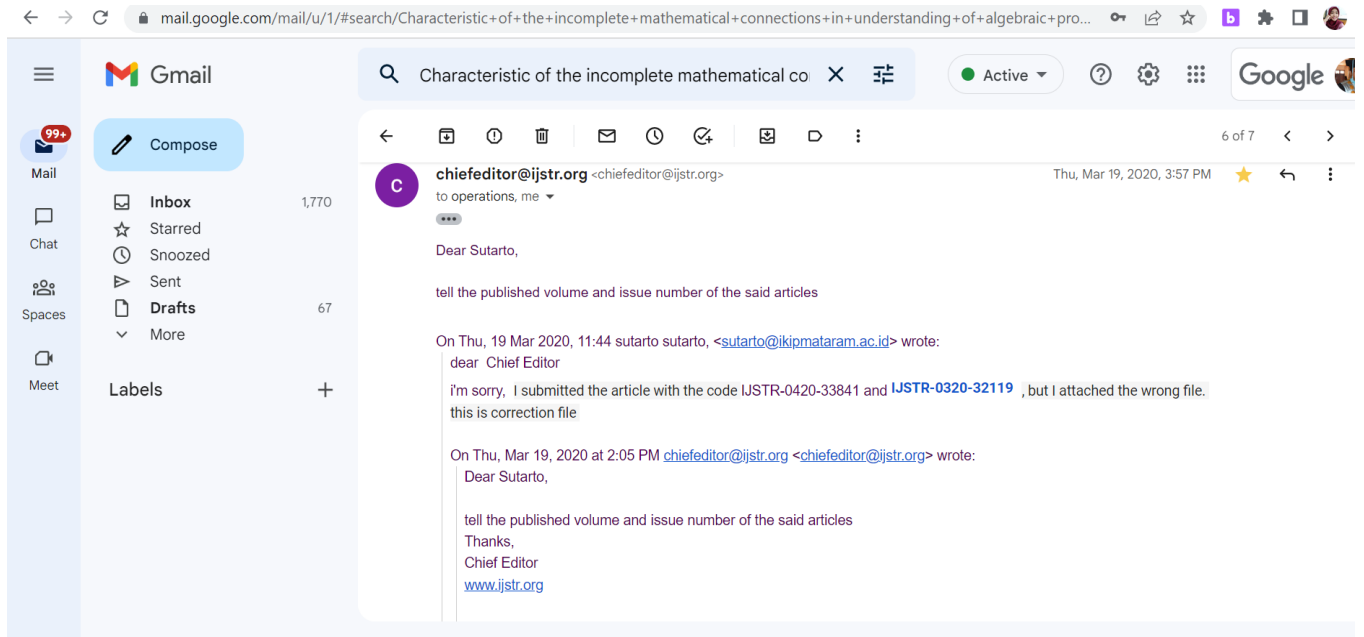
mail.google.com/mail/u/1/#search/Characteristic+of+the+incomplete+mathematical+connections+in+understanding+of+algebraic+pro...

Gmail

Characteristic of the incomplete mathematical co

Active

Google

99+
Mail

Chat

Spaces

Meet

Compose

Inbox 1,770
Starred
Snoozed
Sent
Drafts 67
More

Labels

6 of 7

C

chiefeditor@ijstr.org <chiefeditor@ijstr.org>

Thu, Mar 19, 2020, 3:57 PM

to operations, me

Dear Sutarto,

tell the published volume and issue number of the said articles

On Thu, 19 Mar 2020, 11:44 sutarto sutarto, <sutarto@ikipmataram.ac.id> wrote:

dear Chief Editor

i'm sorry, I submitted the article with the code IJSTR-0420-33841 and IJSTR-0320-32119 , but I attached the wrong file.
this is correction file

On Thu, Mar 19, 2020 at 2:05 PM chiefeditor@ijstr.org <chiefeditor@ijstr.org> wrote:

Dear Sutarto,

tell the published volume and issue number of the said articles
Thanks,
Chief Editor
www.ijstr.org